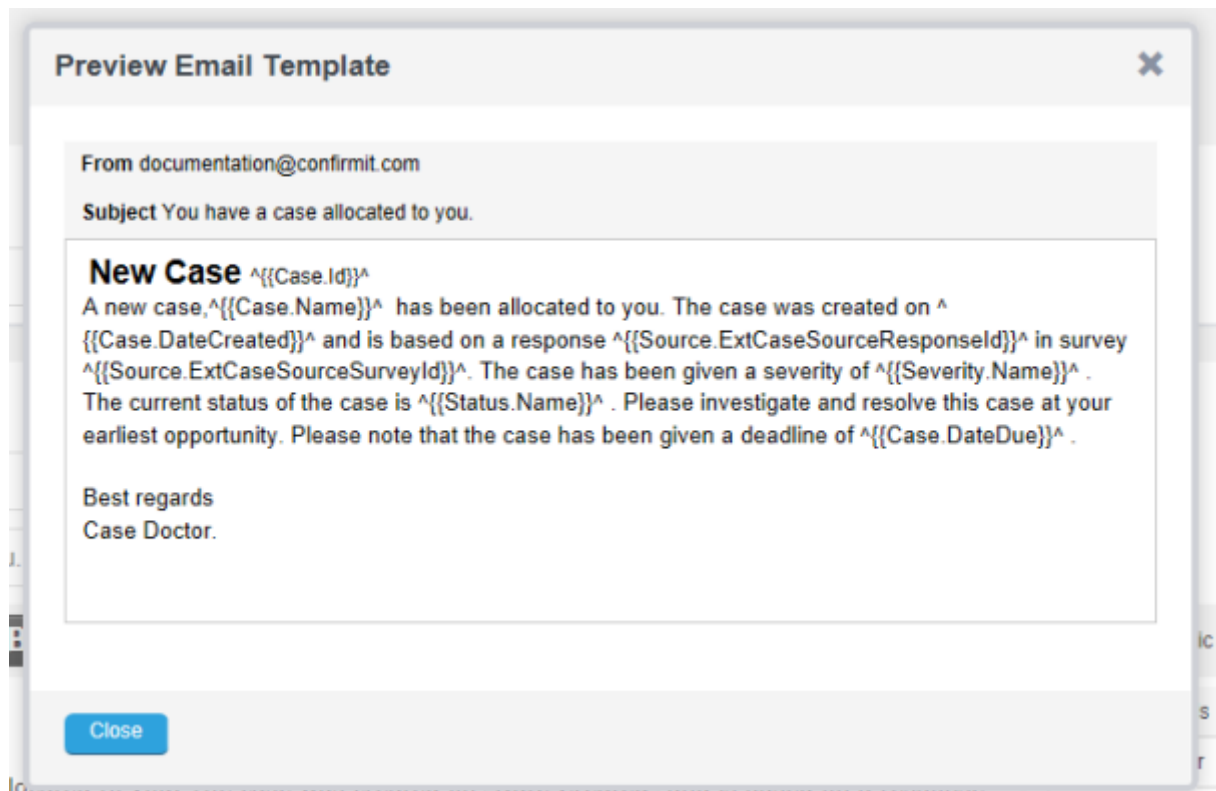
Preview Email Template

From documentation@confirmit.com

Subject You have a case allocated to you.

New Case ^{{Case.Id}}^

A new case,^{{Case.Name}}^ has been allocated to you. The case was created on ^{{Case.DateCreated}}^ and is based on a response ^{{Source.ExtCaseSourceResponseId}}^ in survey ^{{Source.ExtCaseSourceSurveyId}}^. The case has been given a severity of ^{{Severity.Name}}^ . The current status of the case is ^{{Status.Name}}^ . Please investigate and resolve this case at your earliest opportunity. Please note that the case has been given a deadline of ^{{Case.DateDue}}^ .

Best regards
Case Doctor.

Close